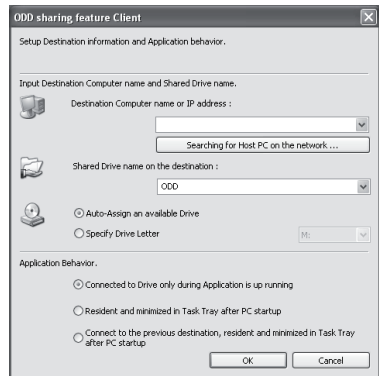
ODD sharing feature Client

Setup Destination information and Application behavior.

Input Destination Computer name and Shared Drive name.

Destination Computer name or IP address :

Searching for Host PC on the network ...

Shared Drive name on the destination :

ODD

Auto-Assign an available Drive

Specify Drive Letter

M:

Application Behavior.

Connected to Drive only during Application is up running

Resident and minimized in Task Tray after PC startup

Connect to the previous destination, resident and minimized in Task Tray after PC startup

OK

Cancel